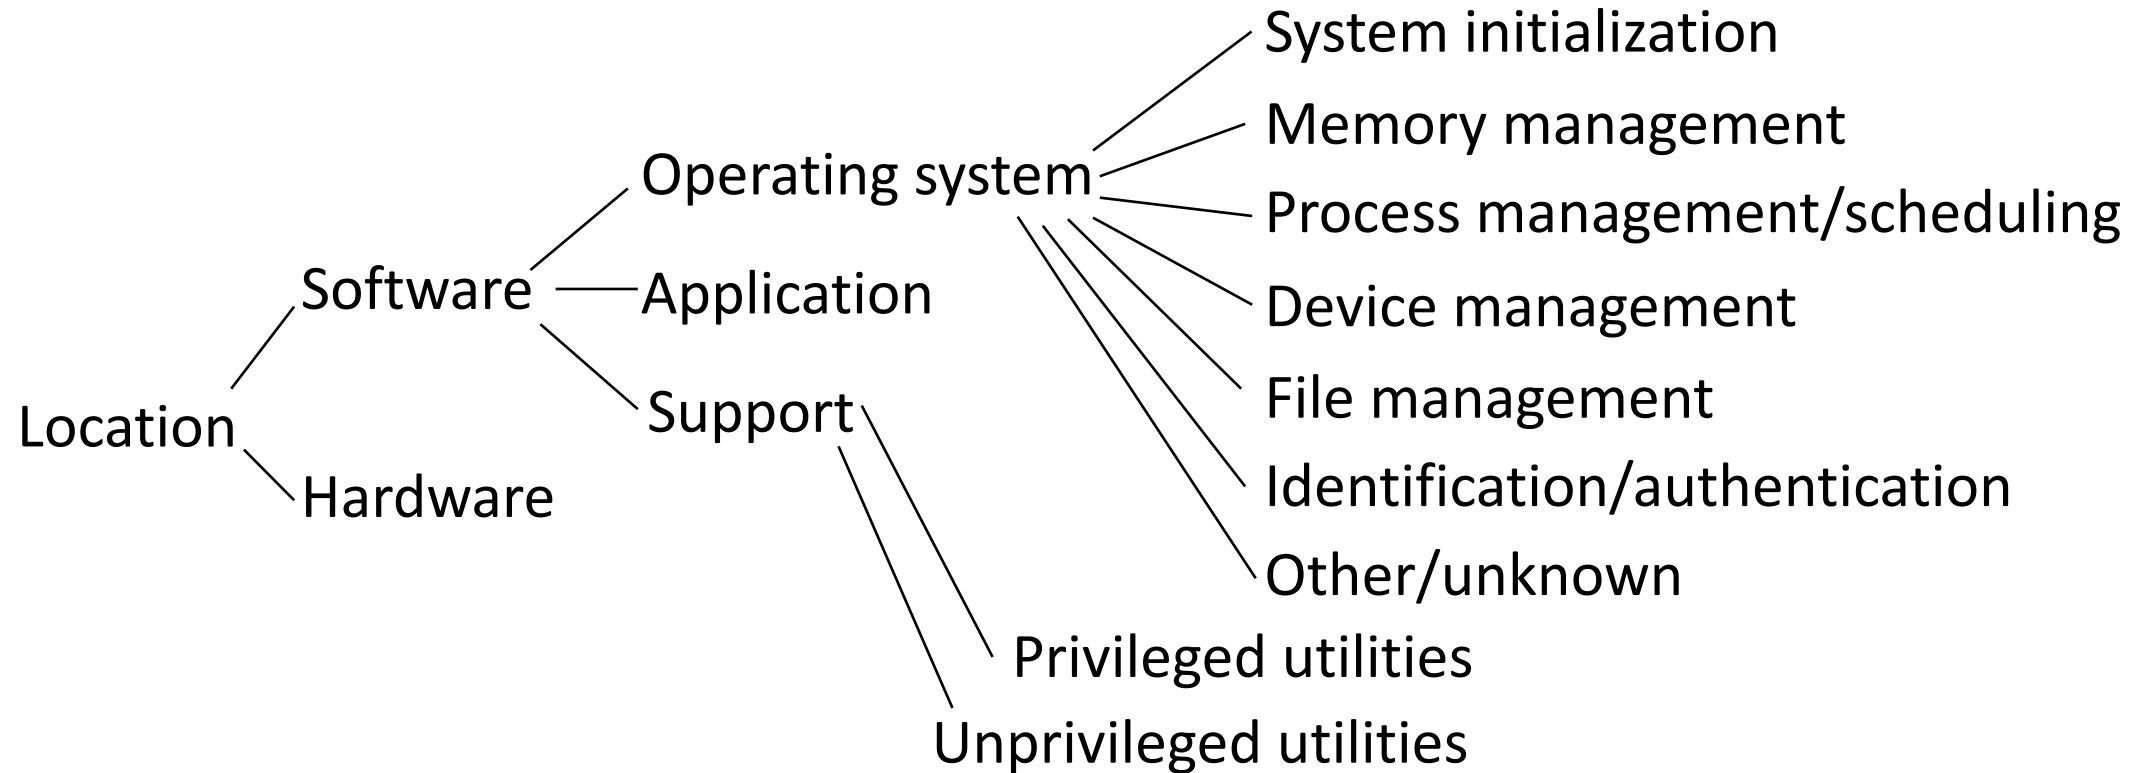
Location
Software
Hardware
Operating system
Application
Support
System initialization
Memory management
Process management/scheduling
Device management
File management
Identification/authentication
Other/unknown
Privileged utilities
Unprivileged utilities